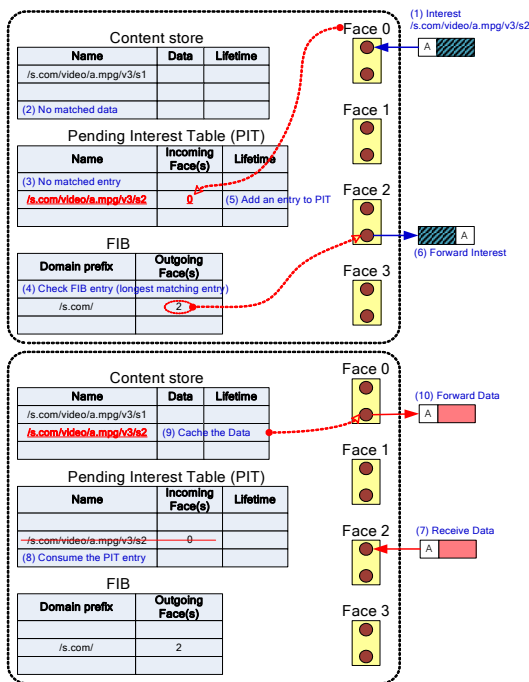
(1) Interest /s.com/video/a.mpg/v3/s2

Face 0

A

Content store

| Name | Data | Lifetime |
|---|---|---|
| /s.com/video/a.mpg/v3/s1 | | |
| | | |
| (2) No matched data | | |

Pending Interest Table (PIT)

| Name | Incoming Face(s) | Lifetime |
|---|---|---|
| (3) No matched entry | | |
| /s.com/video/a.mpg/v3/s2 | 0 | (5) Add an entry to PIT |
| | | |

FIB

| Domain prefix | Outgoing Face(s) |
|---|---|
| (4) Check FIB entry (longest matching entry) | |
| /s.com/ | 2 |
| | |

Face 1

Face 2

A

(6) Forward Interest

Face 3

Content store

| Name | Data | Lifetime |
|---|---|---|
| /s.com/video/a.mpg/v3/s1 | | |
| /s.com/video/a.mpg/v3/s2 | (9) Cache the Data | |
| | | |

Face 0

(10) Forward Data

A

Face 1

Pending Interest Table (PIT)

| Name | Incoming Face(s) | Lifetime |
|---|---|---|
| | | |
| /s.com/video/a.mpg/v3/s2 | 0 | |
| (8) Consume the PIT entry | | |

Face 2

(7) Receive Data

A

FIB

| Domain prefix | Outgoing Face(s) |
|---|---|
| | |
| /s.com/ | 2 |
| | |

Face 3